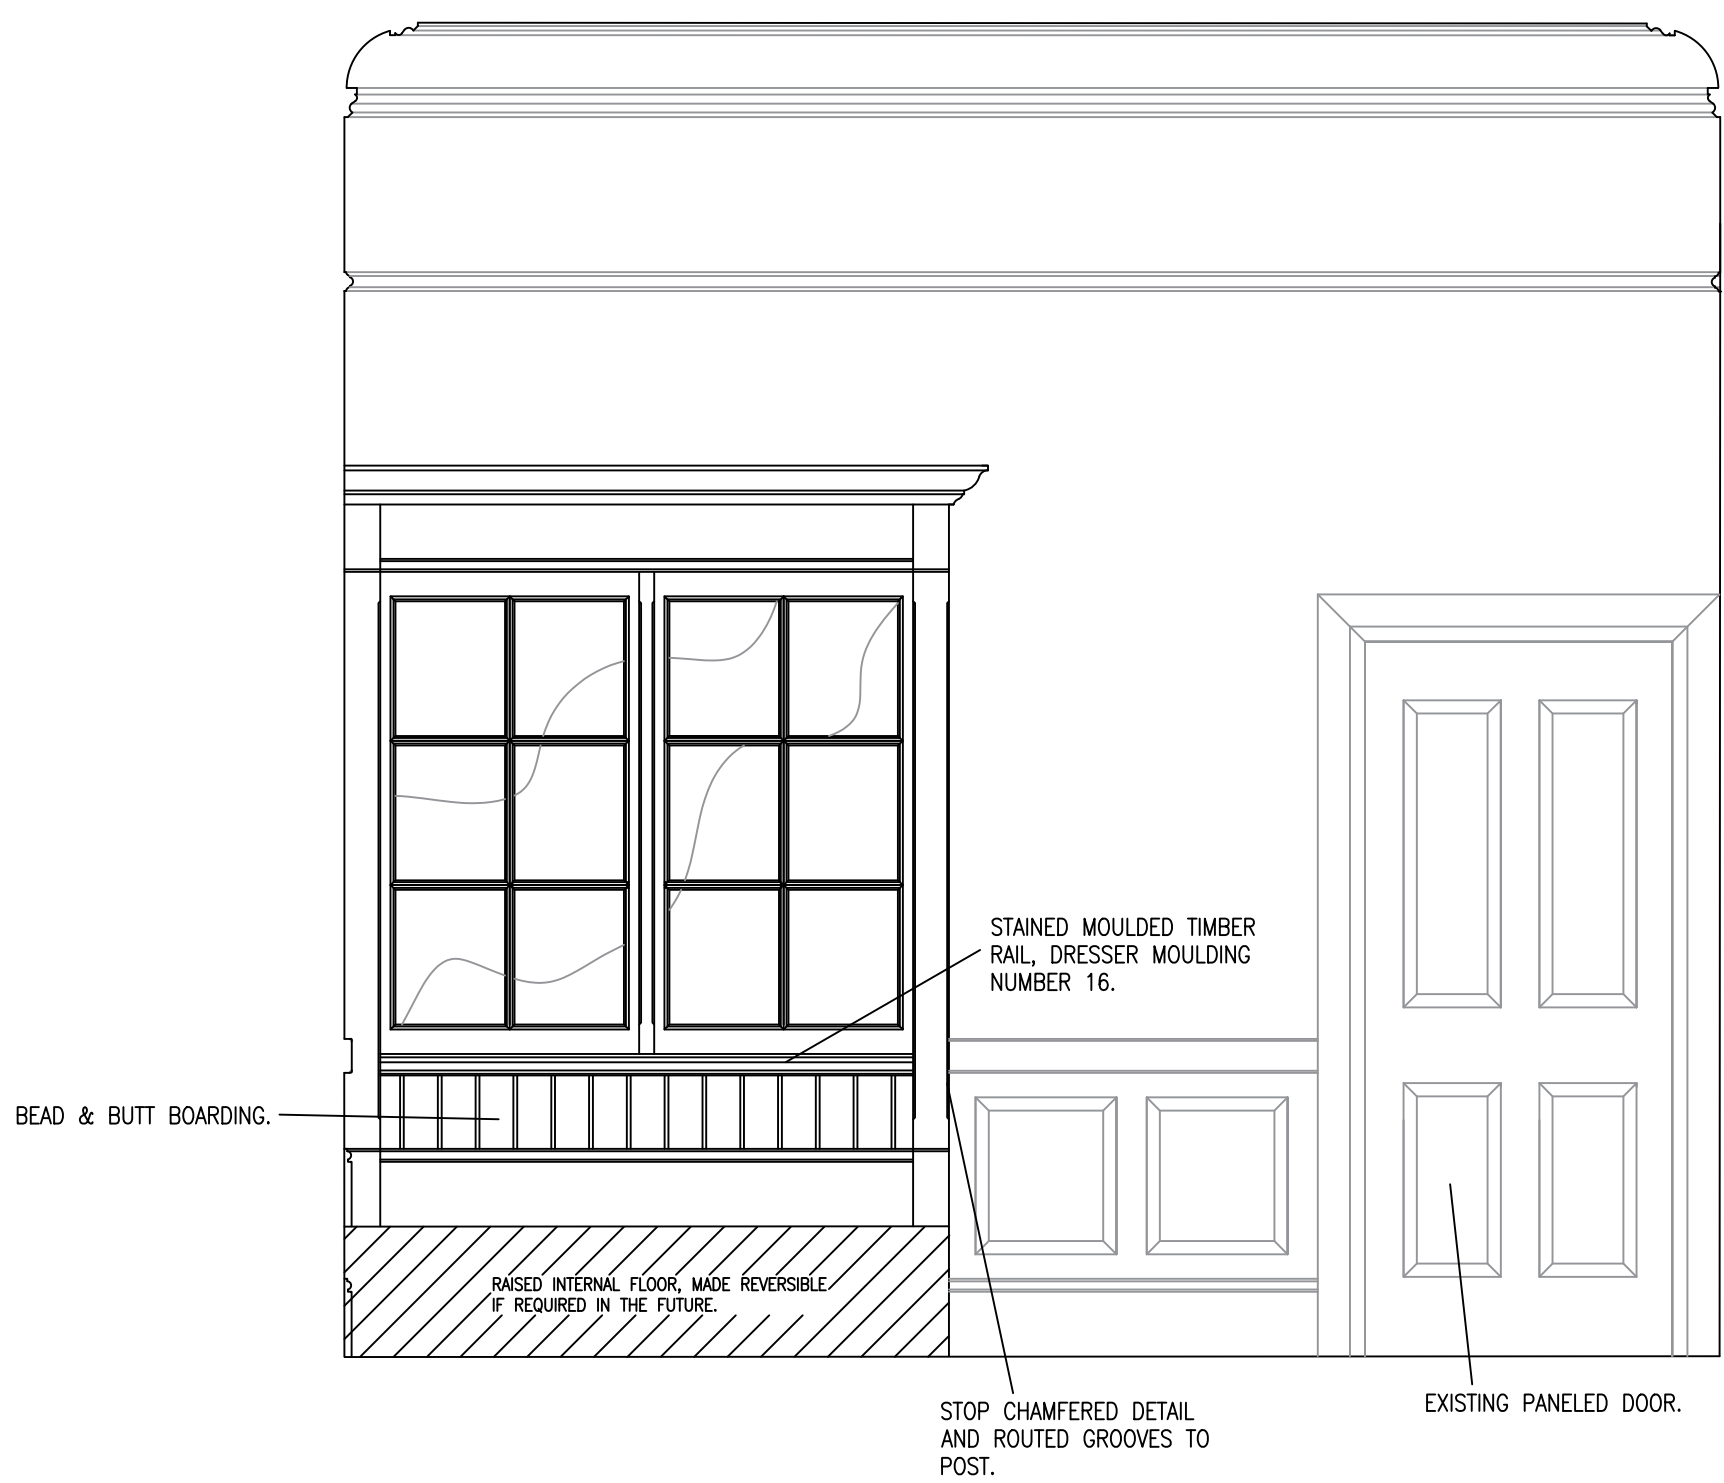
STAINED MOULDED TIMBER RAIL, DRESSER MOULDING NUMBER 16.

BEAD & BUTT BOARDING.

RAISED INTERNAL FLOOR, MADE REVERSIBLE IF REQUIRED IN THE FUTURE.

STOP CHAMFERED DETAIL AND ROUTED GROOVES TO POST.

EXISTING PANELED DOOR.